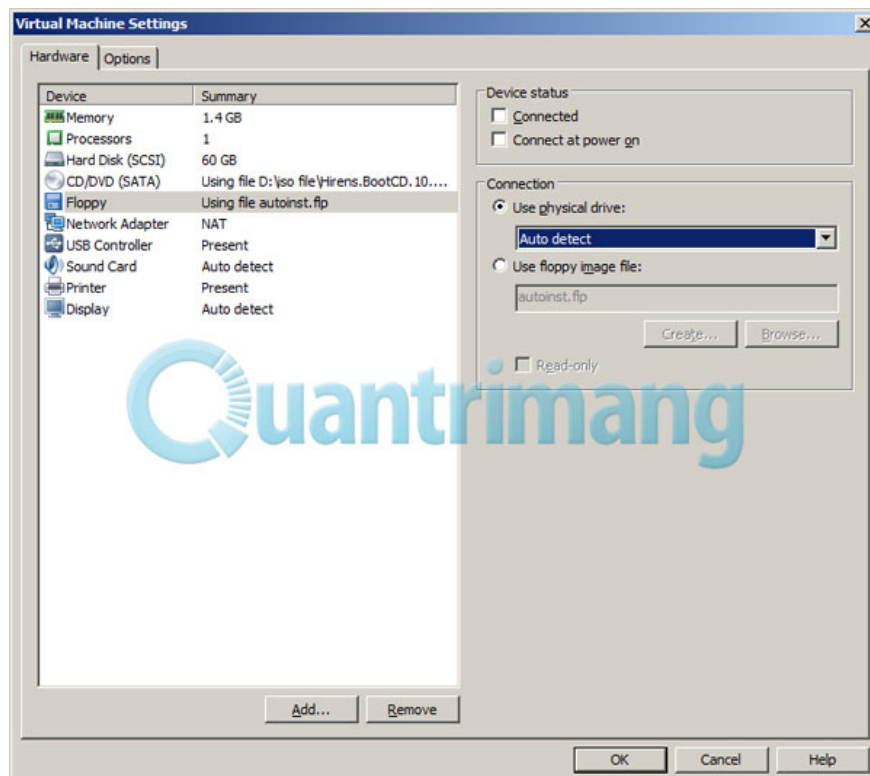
Virtual Machine Settings

Hardware | Options

| Device | Summary |
|---|---|
| Memory | 1.4 GB |
| Processors | 1 |
| Hard Disk (SCSI) | 60 GB |
| CD/DVD (SATA) | Using file D:\iso file\Hirens.BootCD.10.... |
| Floppy | Using file autoinst.flp |
| Network Adapter | NAT |
| USB Controller | Present |
| Sound Card | Auto detect |
| Printer | Present |
| Display | Auto detect |

Device status
Connected
Connect at power on

Connection
Use physical drive:
Auto detect
Use floppy image file:
autoinst.flp
Create... Browse...
Read-only

Quantrimang

Add... Remove

OK Cancel Help